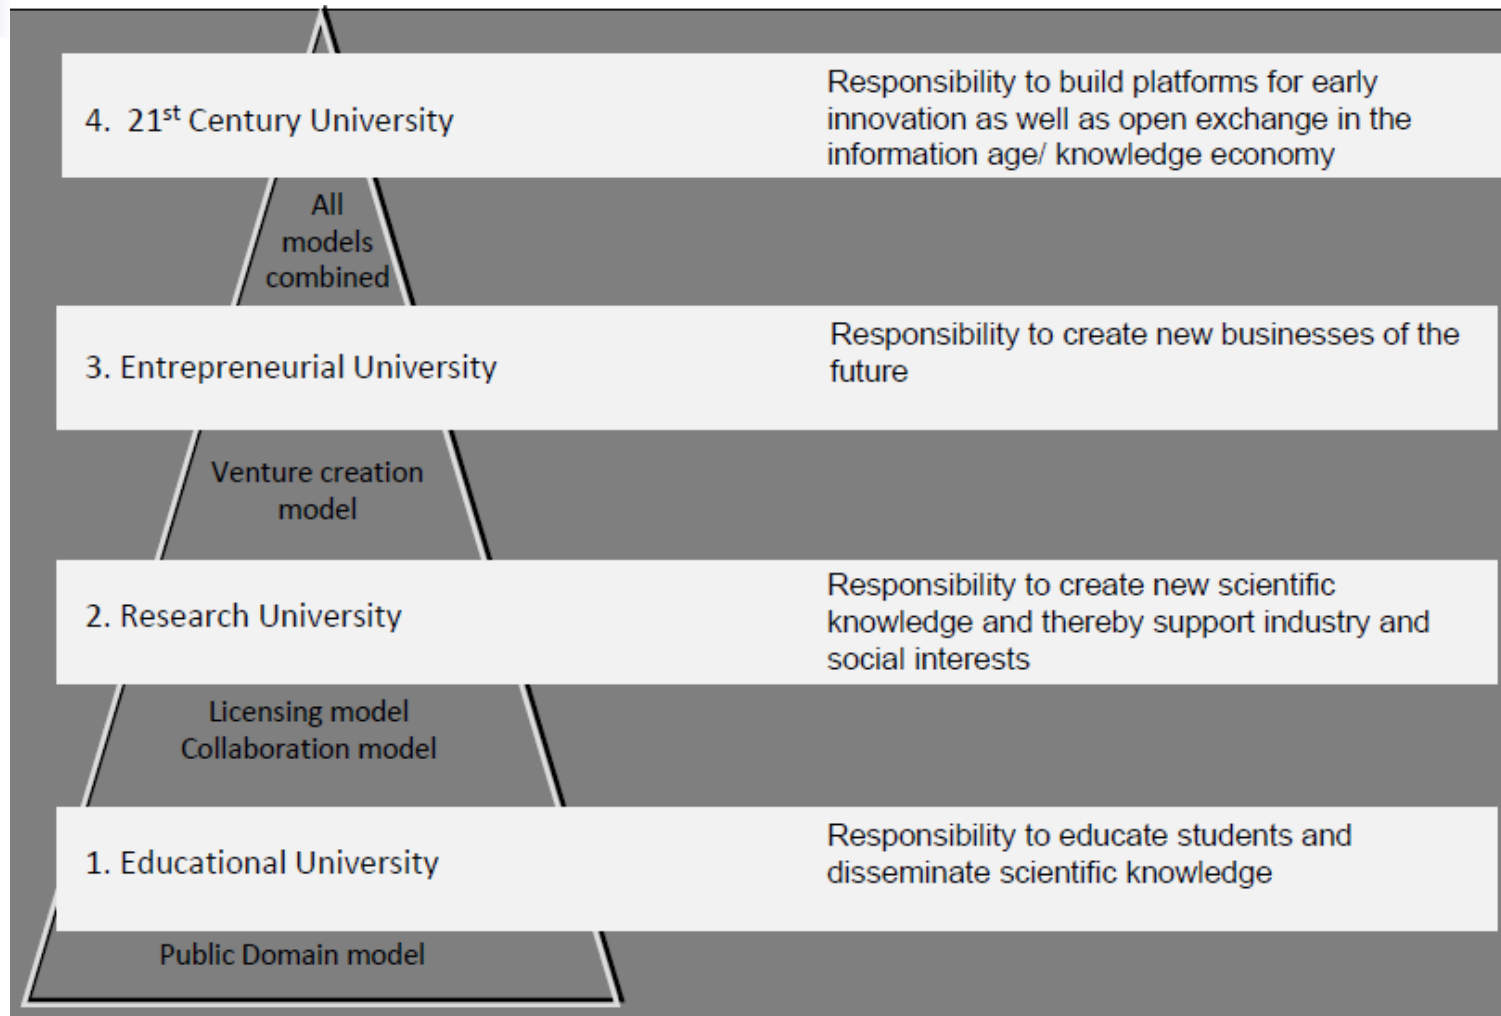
4. $21^{st}$ Century University

Responsibility to build platforms for early innovation as well as open exchange in the information age/ knowledge economy

All models combined

3. Entrepreneurial University

Responsibility to create new businesses of the future

Venture creation model

2. Research University

Responsibility to create new scientific knowledge and thereby support industry and social interests

Licensing model
Collaboration model

1. Educational University

Responsibility to educate students and disseminate scientific knowledge

Public Domain model